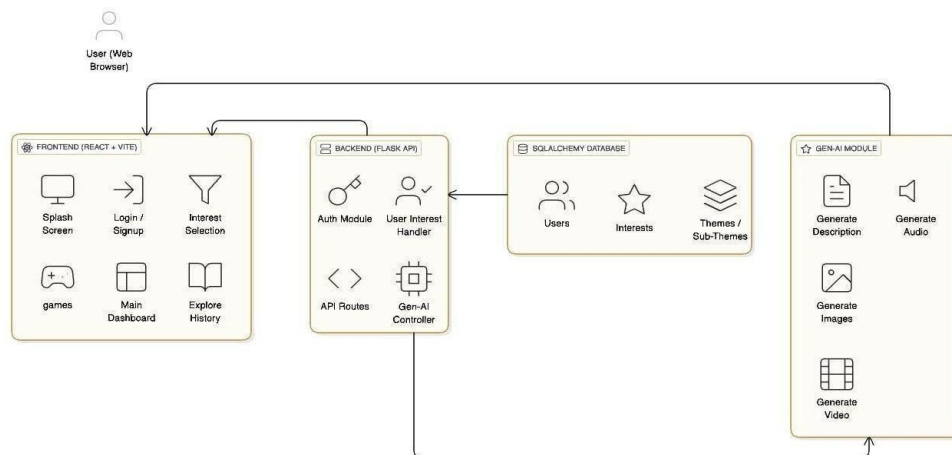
User (Web Browser)

FRONTEND (REACT + VITE)

Splash Screen

Login / Signup

Interest Selection

games

Main Dashboard

Explore History

BACKEND (FLASK API)

Auth Module

User Interest Handler

API Routes

Gen-AI Controller

SQLALCHEMY DATABASE

Users

Interests

Themes / Sub-Themes

GEN-AI MODULE

Generate Description

Generate Audio

Generate Images

Generate Video